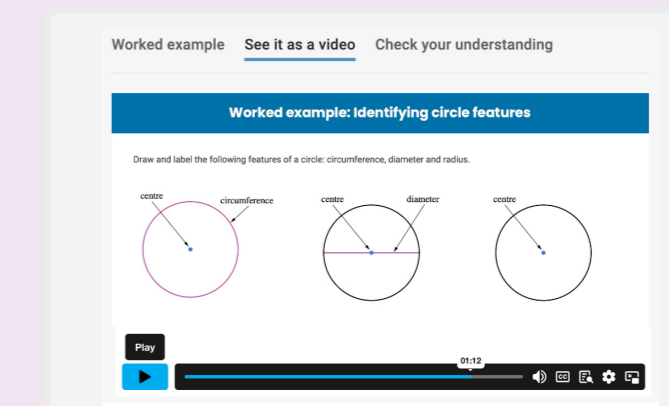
Worked example See it as a video Check your understanding

Worked example: Identifying circle features

Draw and label the following features of a circle: circumference, diameter and radius.

centre
circumference

centre
diameter

centre

Play

01:12